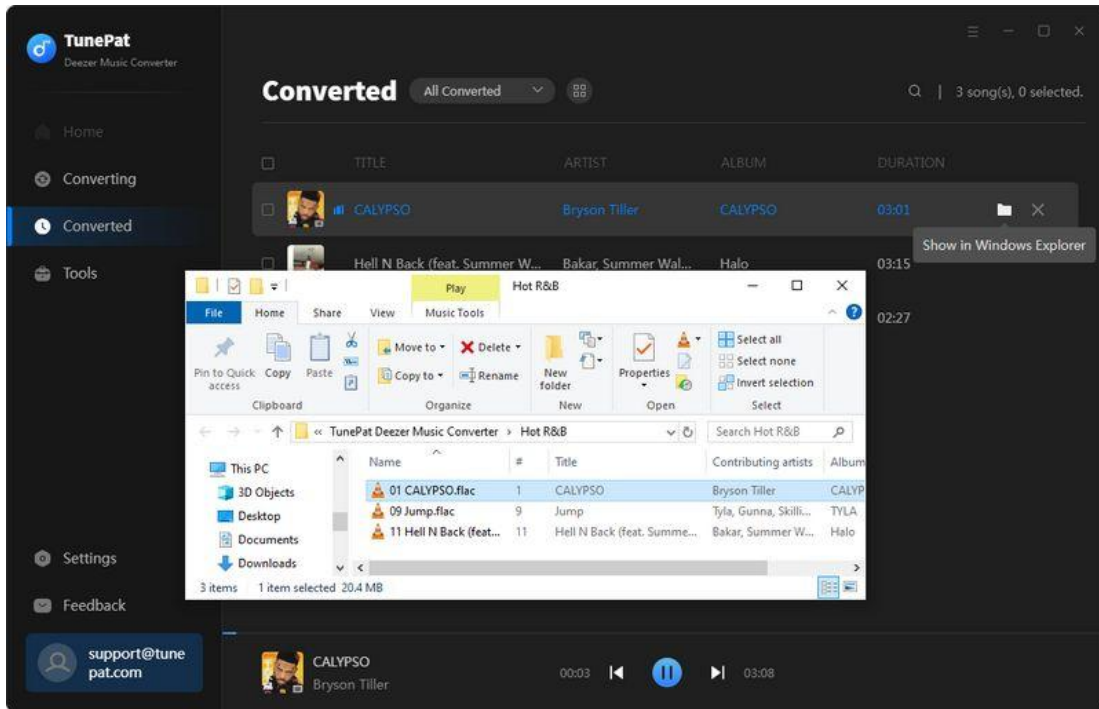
TunePat
Deezer Music Converter

Home
Converting
Converted
Tools

Settings
Feedback
support@tunepat.com

Converted All Converted

3 song(s), 0 selected.

| TITLE | ARTIST | ALBUM | DURATION |
|---|---|---|---|
| CALYPSO | Bryson Tiller | CALYPSO | 03:01 |
| Hell N Back (feat. Summer W... | Bakar, Summer Wal... | Halo | 03:15 |
| | | | 02:27 |

Show in Windows Explorer

Play Hot R&B
File Home Share View Music Tools
Pin to Quick access Copy Paste
Clipboard
Move to Delete Copy to Rename
Organize
New folder
New
Properties
Open
Select all
Select none
Invert selection
Select

« TunePat Deezer Music Converter › Hot R&B
Search Hot R&B

This PC
3D Objects
Desktop
Documents
Downloads

| Name | # | Title | Contributing artists | Album |
|---|---|---|---|---|
| 01 CALYPSO.flac | 1 | CALYPSO | Bryson Tiller | CALYP |
| 09 Jump.flac | 9 | Jump | Tyla, Gunna, Skilli... | TYLA |
| 11 Hell N Back (feat... | 11 | Hell N Back (feat. Summe... | Bakar, Summer W... | Halo |

3 items 1 item selected 20.4 MB

CALYPSO
Bryson Tiller
00:03 03:08